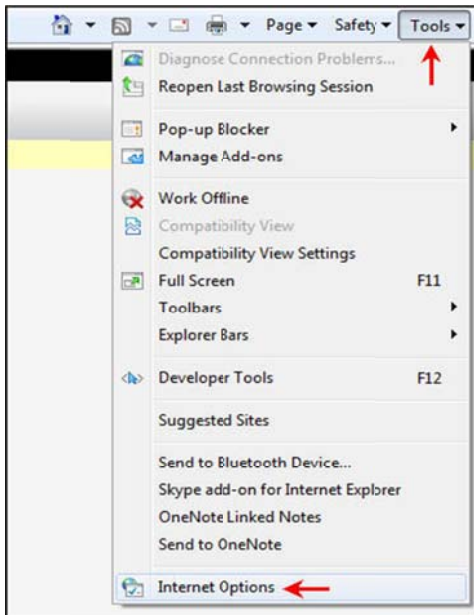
Page ▾ Safety ▾ Tools ▾

Diagnose Connection Problems...
Reopen Last Browsing Session

Pop-up Blocker
Manage Add-ons

Work Offline
Compatibility View
Compatibility View Settings
Full Screen F11
Toolbars
Explorer Bars

Developer Tools F12

Suggested Sites

Send to Bluetooth Device...
Skype add-on for Internet Explorer
OneNote Linked Notes
Send to OneNote

Internet Options